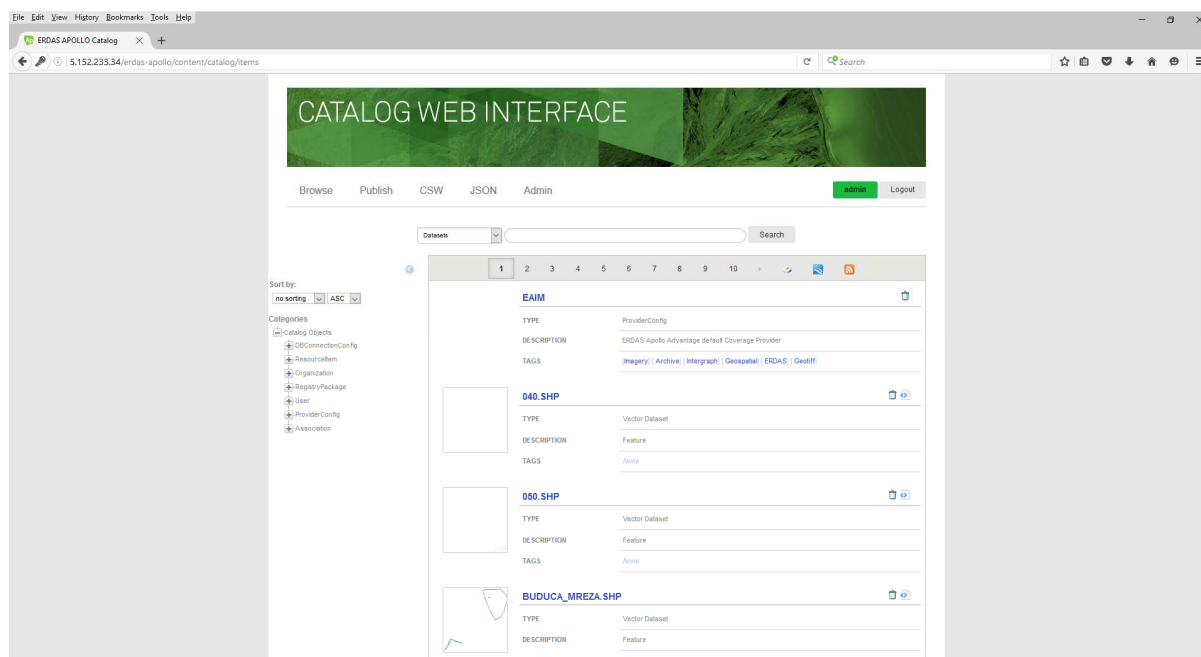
File Edit View History Bookmarks Tools Help

ERDAS APOLLO Catalog ×  +

5.152.233.34/erdas-apollo/content/catalog/items

Search

CATALOG WEB INTERFACE

Browse  Publish  CSW  JSON  Admin

admin  Logout

Datasets

Search

1  2  3  4  5  6  7  8  9  10

Sort by:
no sorting  ASC

Categories
Catalog Objects
DBConnectionConfig
ResourceItem
Organization
RegistryPackage
User
ProviderConfig
Association

EAIM

TYPE  ProviderConfig
DESCRIPTION  ERDAS Apollo Advantage default Coverage Provider
TAGS  [Imagery] | Archive] | Intergraph] | Geospatial] | ERDAS] | Geotiff]

040.SHP

TYPE  Vector Dataset
DESCRIPTION  Feature
TAGS  None

050.SHP

TYPE  Vector Dataset
DESCRIPTION  Feature
TAGS  None

BUDUCA_MREZA.SHP

TYPE  Vector Dataset
DESCRIPTION  Feature